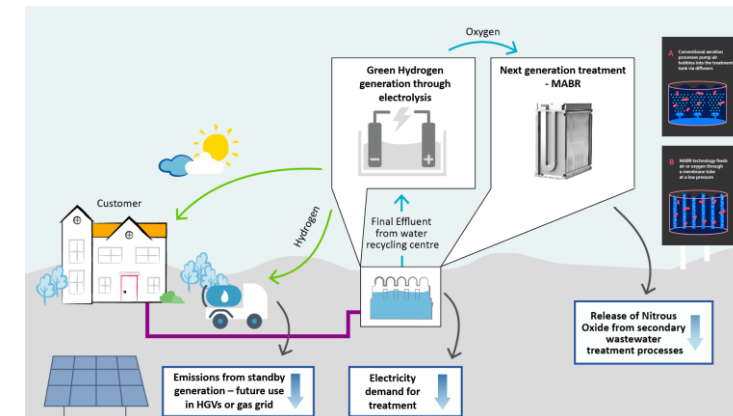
Oxygen

Green Hydrogen generation through electrolysis

Next generation treatment - MABR

A Conventional aeration processes pump air bubbles into the treatment tank via diffusers.

B MABR technology feeds air or oxygen through a membrane tube at a low pressure

Customer

Hydrogen

Final Effluent from water recycling centre

Release of Nitrous Oxide from secondary wastewater treatment processes

Emissions from standby generation – future use in HGVs or gas grid

Electricity demand for treatment